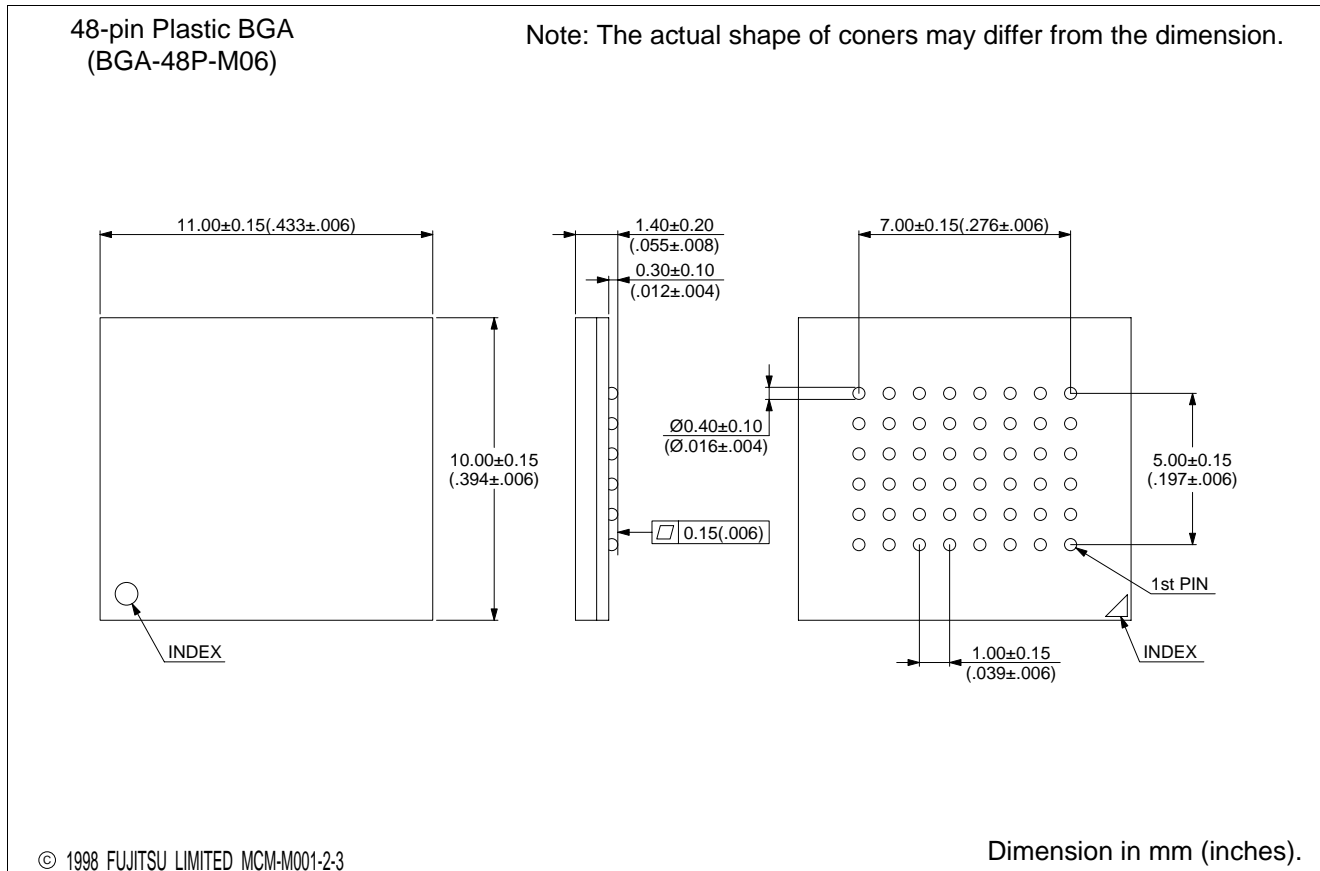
48-pin Plastic BGA
(BGA-48P-M06)

Note: The actual shape of coners may differ from the dimension.

11.00±0.15(.433±.006)

1.40±0.20
(.055±.008)

0.30±0.10
(.012±.004)

7.00±0.15(.276±.006)

Ø0.40±0.10
(Ø.016±.004)

10.00±0.15
(.394±.006)

5.00±0.15
(.197±.006)

0.15(.006)

1st PIN

INDEX

INDEX

1.00±0.15
(.039±.006)

© 1998 FUJITSU LIMITED MCM-M001-2-3

Dimension in mm (inches).